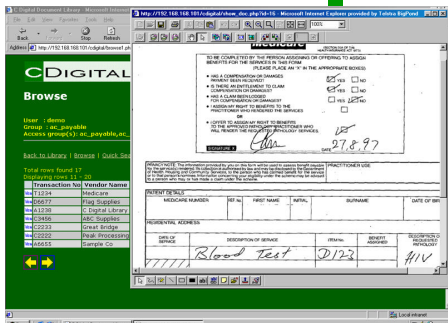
C Digital Document Library - Microsoft Internet Explorer
File Edit View Favorites Tools Help
Back Forward Stop Refresh
Address http://192.168.168.101/cdigital/browse1.ph

CDIGITAL

Browse

User : demo
Group : ac_payable
Access group(s): ac_payable,ac_

Back to Library | Browse | Quick Se

Total rows found 17
Displaying rows 11 - 20

| | Transaction No | Vendor Name |
|---|---|---|
| View | T1234 | Medicare |
| View | D6677 | Flag Supplies |
| View | A1238 | C Digital Library |
| View | C3456 | ABC Supplies |
| View | C2233 | Great Bridge |
| View | C2222 | Peak Processing |
| View | A6655 | Sample Co |

http://192.168.168.101/cdigital/show_doc.php?id=16 - Microsoft Internet Explorer provided by Telstra BigPond

100%

Medicare

TO BE COMPLETED BY THE PERSON ASSIGNING OR OFFERING TO ASSIGN BENEFITS FOR THE SERVICES IN THIS FORM
(PLEASE PLACE AN "X" IN THE APPROPRIATE BOXES)

• HAS A COMPENSATION OR DAMAGES PAYMENT BEEN RECEIVED? YES NO
• IS THERE AN ENTITLEMENT TO CLAIM COMPENSATION OR DAMAGES? YES NO
• HAS A CLAIM BEEN LODGED FOR COMPENSATION OR DAMAGES? YES NO
• I ASSIGN MY RIGHT TO BENEFITS TO THE PRACTITIONER WHO RENDERED THE SERVICES
OR
• I OFFER TO ASSIGN MY RIGHT TO BENEFITS TO THE APPROVED PATHOLOGY PRACTITIONER WHO WILL RENDER THE REQUESTED PATHOLOGY SERVICES

SIGNATURE X
27.8.97

PRIVACY NOTE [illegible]
PRACTITIONER USE

PATIENT DETAILS
MEDICARE NUMBER | REF. No. | FIRST NAME | INITIAL | SURNAME | DATE OF BIR

RESIDENTIAL ADDRESS

DATE OF SERVICE | DESCRIPTION OF SERVICE | ITEM No. | BENEFIT ASSIGNED | DESCRIPTION OF REQUESTED PATHOLOGY

Blood Test D123 HIV

Local intranet